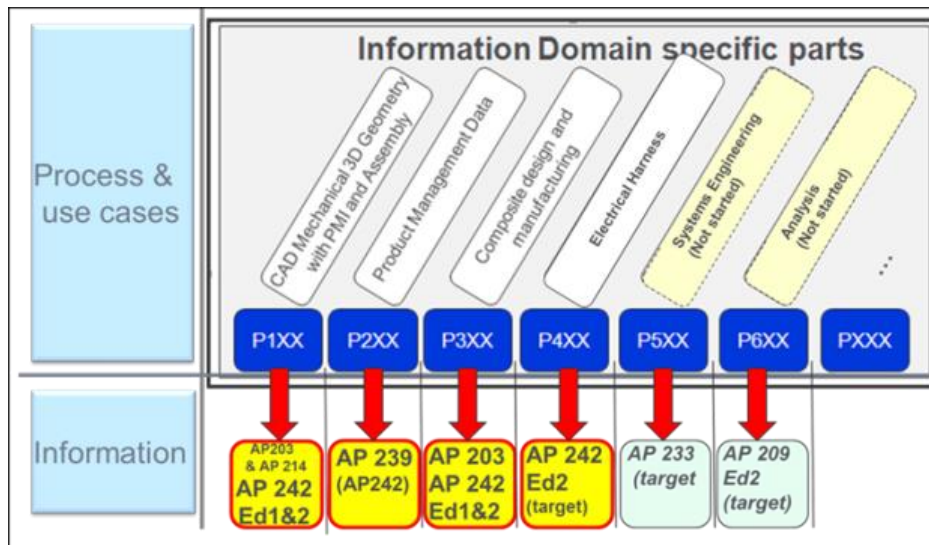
Information Domain specific parts

Process & use cases

CAD Mechanical 3D Geometry with PMI and Assembly

Product Management Data

Composite design and manufacturing

Electrical Harness

Systems Engineering (Not started)

Analysis (Not started)

...

P1XX

P2XX

P3XX

P4XX

P5XX

P6XX

PXXX

Information

AP203 & AP 214 AP 242 Ed1&2

AP 239 (AP242)

AP 203 AP 242 Ed1&2

AP 242 Ed2 (target)

AP 233 (target

AP 209 Ed2 (target)